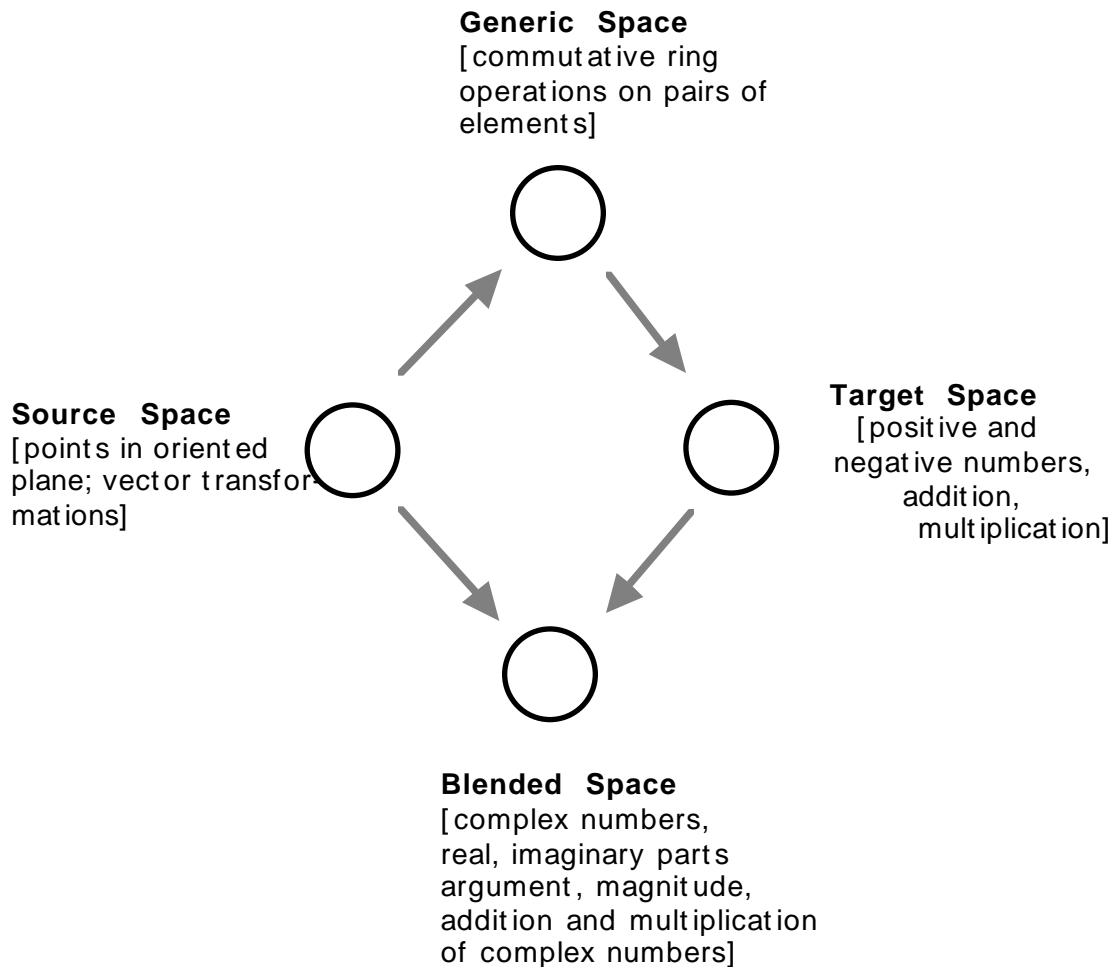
Generic Space
[commutative ring operations on pairs of elements]

Source Space
[points in oriented plane; vector transformations]

Target Space
[positive and negative numbers, addition, multiplication]

Blended Space
[complex numbers, real, imaginary parts argument, magnitude, addition and multiplication of complex numbers]